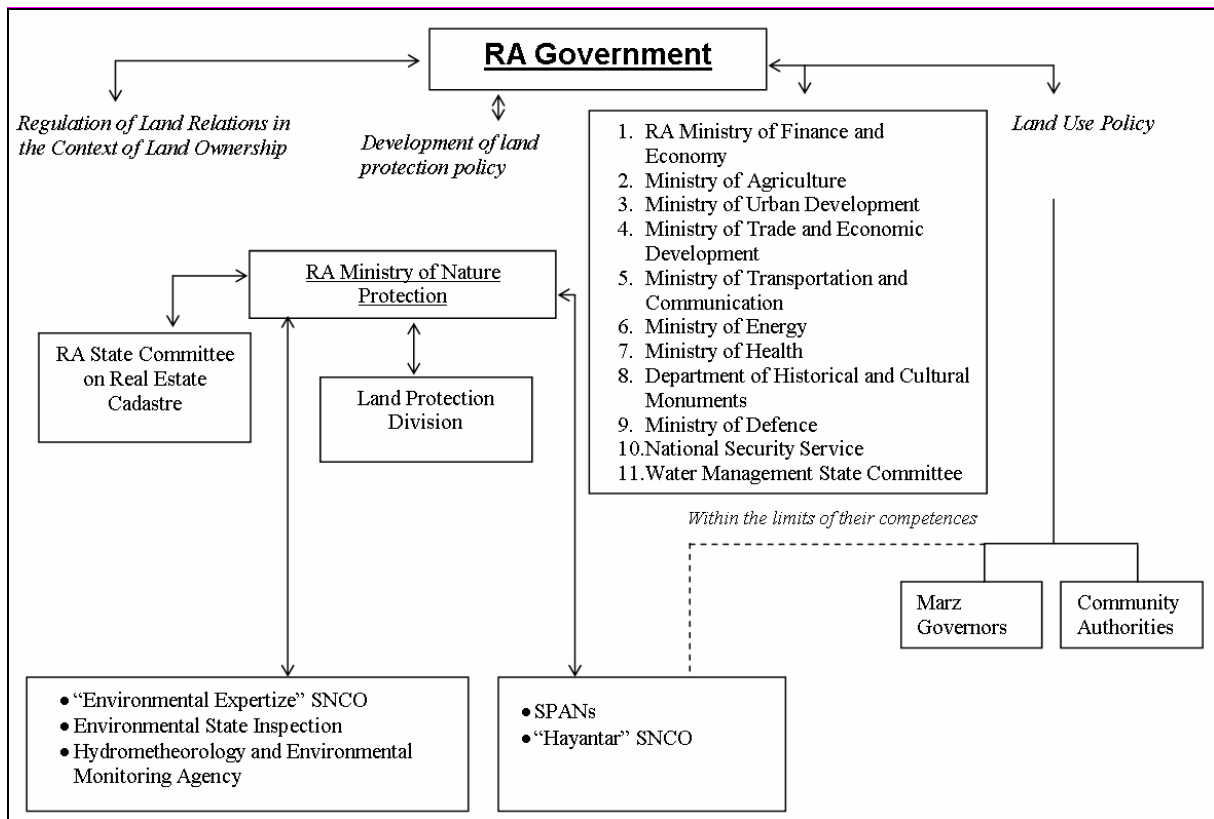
RA Government

Regulation of Land Relations in the Context of Land Ownership

Development of land protection policy

1. RA Ministry of Finance and Economy
2. Ministry of Agriculture
3. Ministry of Urban Development
4. Ministry of Trade and Economic Development
5. Ministry of Transportation and Communication
6. Ministry of Energy
7. Ministry of Health
8. Department of Historical and Cultural Monuments
9. Ministry of Defence
10. National Security Service
11. Water Management State Committee

Land Use Policy

RA Ministry of Nature Protection

RA State Committee on Real Estate Cadastre

Land Protection Division

Within the limits of their competences

Marz Governors

Community Authorities

• "Environmental Expertize" SNCO
• Environmental State Inspection
• Hydrometheorology and Environmental Monitoring Agency

• SPANs
• "Hayantar" SNCO